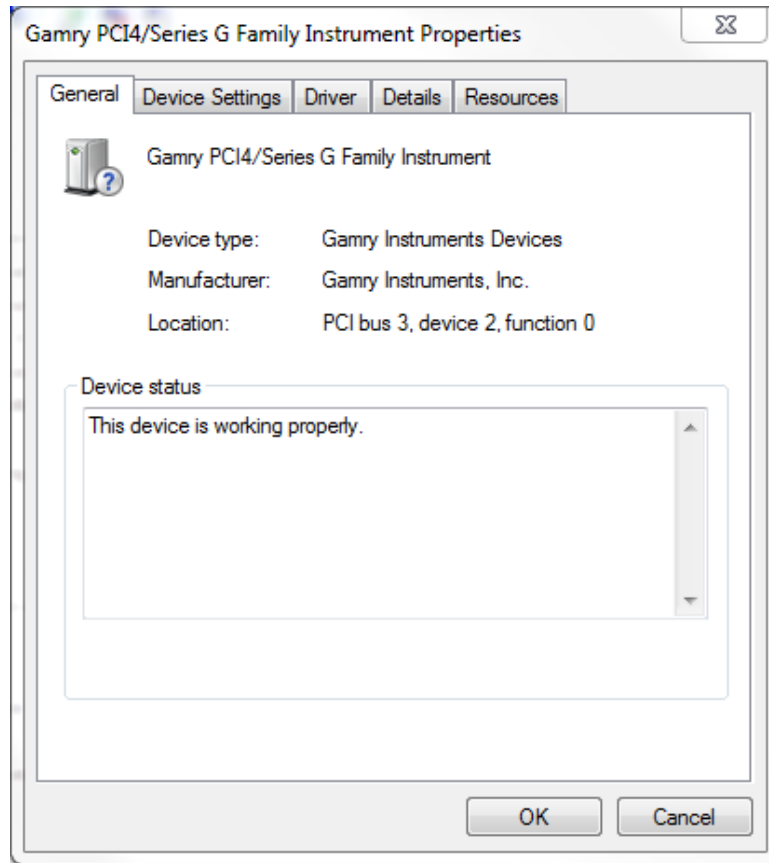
Gamry PCI4/Series G Family Instrument Properties

General | Device Settings | Driver | Details | Resources

Gamry PCI4/Series G Family Instrument

Device type: Gamry Instruments Devices

Manufacturer: Gamry Instruments, Inc.

Location: PCI bus 3, device 2, function 0

Device status

This device is working properly.

OK

Cancel